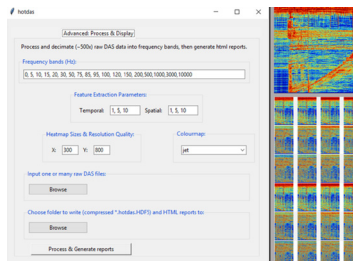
hotdas

Advanced: Process & Display

Process and decimate (~500x) raw DAS data into frequency bands, then generate html reports.

Frequency bands (Hz):

0.5, 10, 15, 20, 30, 50, 75, 85, 95, 100, 120, 150, 200,500,1000,3000,10000

Feature Extraction Parameters:

Temporal: 1, 5, 10

Spatial: 1, 5, 10

Heatmap Sizes & Resolution Quality:

X: 300

Y: 800

Colourmap:

jet

Input one or many raw DAS files:

Browse

Choose folder to write (compressed *.hdas.HDF5) and HTML reports to:

Browse

Process & Generate reports